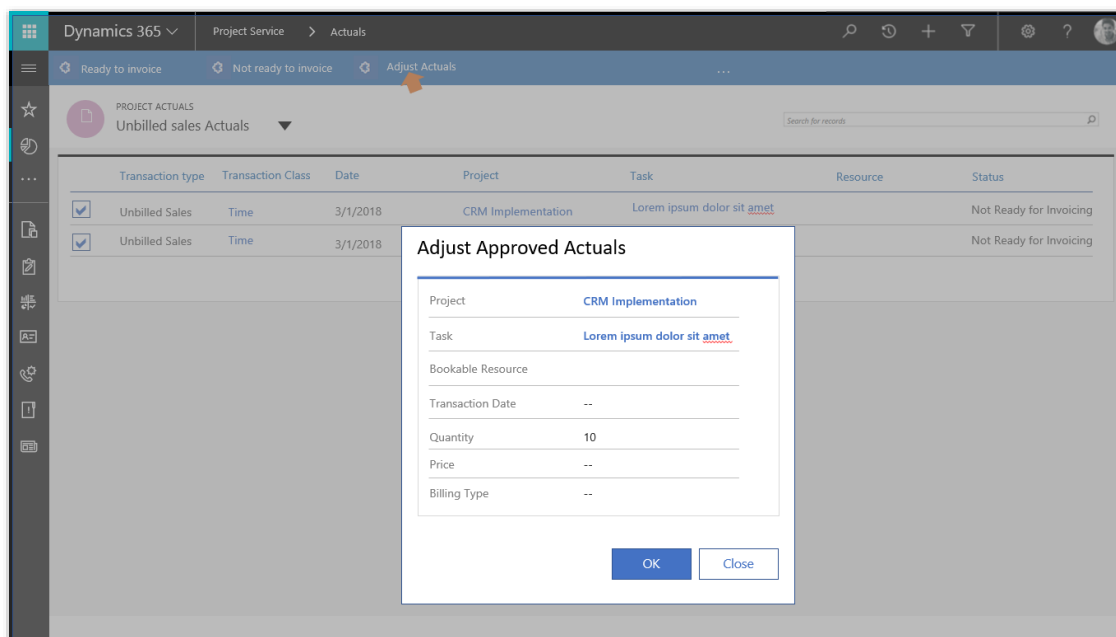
Dynamics 365 Project Service > Actuals

Ready to invoice Not ready to invoice Adjust Actuals ...

PROJECT ACTUALS
Unbilled sales Actuals

Search for records

| | Transaction type | Transaction Class | Date | Project | Task | Resource | Status |
|---|---|---|---|---|---|---|---|
| ✓ | Unbilled Sales | Time | 3/1/2018 | CRM Implementation | Lorem ipsum dolor sit amet | | Not Ready for Invoicing |
| ✓ | Unbilled Sales | Time | 3/1/2018 | | | | Not Ready for Invoicing |

Adjust Approved Actuals

| | |
|---|---|
| Project | CRM Implementation |
| Task | Lorem ipsum dolor sit amet |
| Bookable Resource | |
| Transaction Date | -- |
| Quantity | 10 |
| Price | -- |
| Billing Type | -- |

OK Close